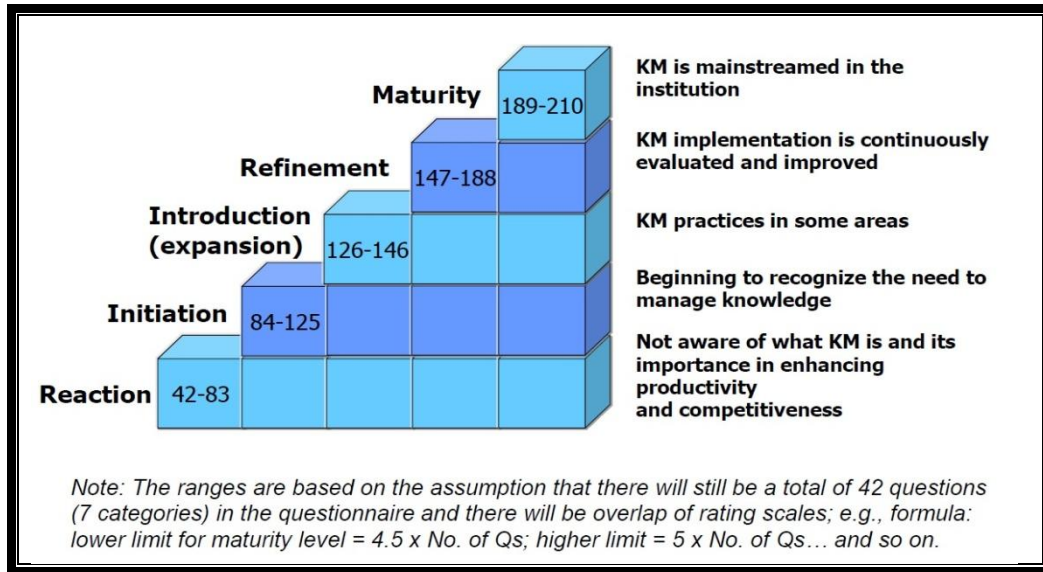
Maturity 189-210

Refinement 147-188

Introduction (expansion) 126-146

Initiation 84-125

Reaction 42-83

KM is mainstreamed in the institution

KM implementation is continuously evaluated and improved

KM practices in some areas

Beginning to recognize the need to manage knowledge

Not aware of what KM is and its importance in enhancing productivity
and competitiveness

Note: The ranges are based on the assumption that there will still be a total of 42 questions (7 categories) in the questionnaire and there will be overlap of rating scales; e.g., formula: lower limit for maturity level = 4.5 x No. of Qs; higher limit = 5 x No. of Qs… and so on.